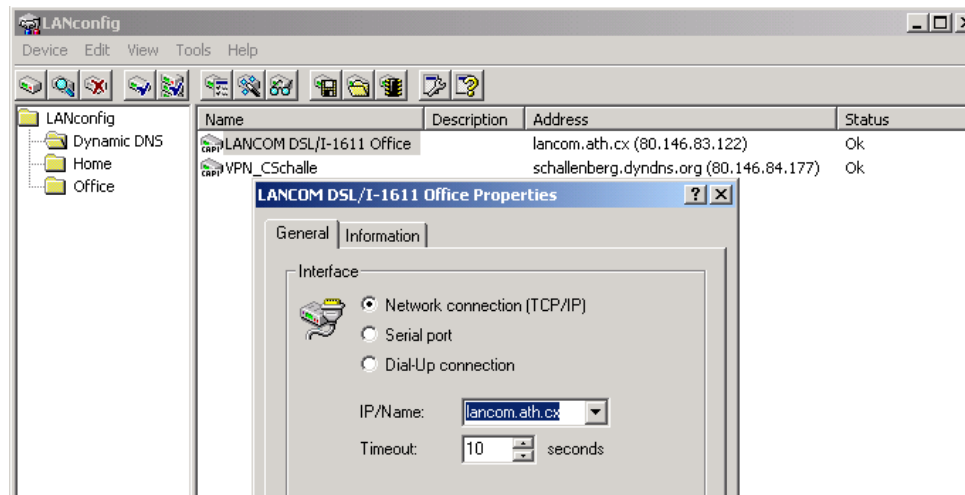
LANconfig
Device Edit View Tools Help

LANconfig
Dynamic DNS
Home
Office

| Name | Description | Address | Status |
|---|---|---|---|
| LANCOM DSL/I-1611 Office | | lancom.ath.cx (80.146.83.122) | Ok |
| VPN_CSchalle | | schallenberg.dyndns.org (80.146.84.177) | Ok |

LANCOM DSL/I-1611 Office Properties
General Information
Interface
Network connection (TCP/IP)
Serial port
Dial-Up connection
IP/Name: lancom.ath.cx
Timeout: 10 seconds